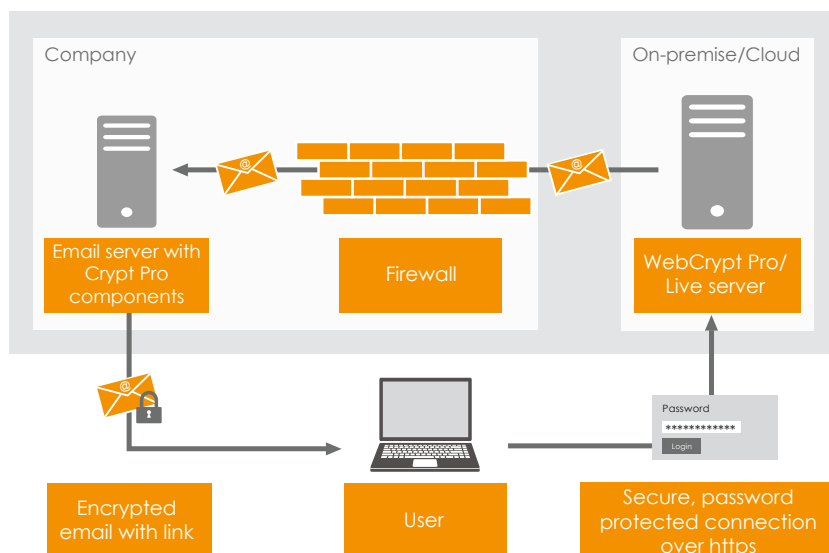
Company

On-premise/Cloud

@

@

Email server with Crypt Pro components

Firewall

WebCrypt Pro/ Live server

@

Password

************

Login

Encrypted email with link

User

Secure, password protected connection over https